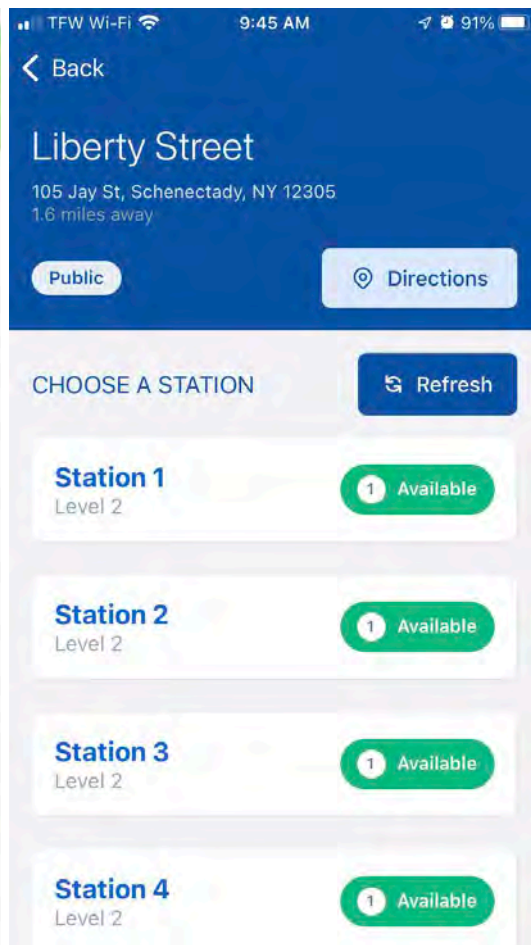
TFW Wi-Fi 9:45 AM 91%

Back

Liberty Street

105 Jay St, Schenectady, NY 12305
1.6 miles away

Public

Directions

CHOOSE A STATION

Refresh

Station 1
Level 2
1 Available

Station 2
Level 2
1 Available

Station 3
Level 2
1 Available

Station 4
Level 2
1 Available